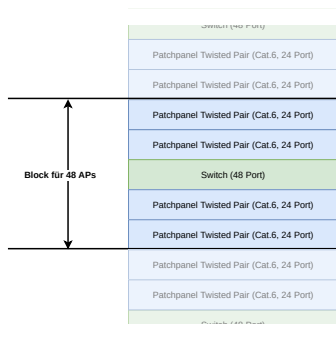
Switch (48 Port)

Patchpanel Twisted Pair (Cat.6, 24 Port)

Patchpanel Twisted Pair (Cat.6, 24 Port)

Block für 48 APs

Patchpanel Twisted Pair (Cat.6, 24 Port)

Patchpanel Twisted Pair (Cat.6, 24 Port)

Switch (48 Port)

Patchpanel Twisted Pair (Cat.6, 24 Port)

Patchpanel Twisted Pair (Cat.6, 24 Port)

Patchpanel Twisted Pair (Cat.6, 24 Port)

Patchpanel Twisted Pair (Cat.6, 24 Port)

Switch (48 Port)